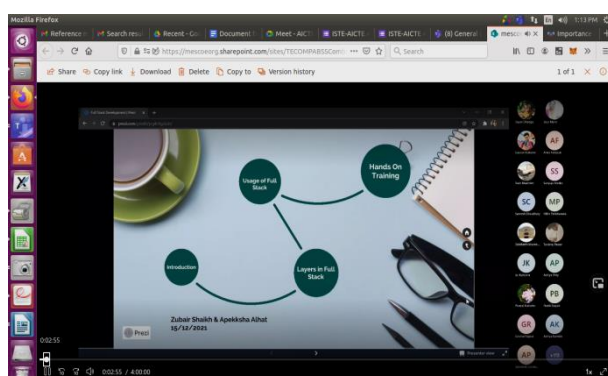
Mozilla Firefox

1:13 PM

Reference | Search resu | Recent - Go | Document | Meet - AICTE | ISTE-AICTE | ISTE-AICTE | (8) General | mesco | Importance

https://mescoeorg.sharepoint.com/sites/TECOMPARSSCom/ ... Search

Share Copy link Download Delete Copy to Version history

1 of 1

Full Stack Development (Zuba

Usage of Full Stack

Hands On Training

Introduction

Layers in Full Stack

Zubair Shaikh & Apekksha Alhat
15/12/2021

Prezi

Presenter view

AF

SS

SC

MP

JK

AP

PB

GR

AK

AP

0:02:55

0:02:55 / 4:00:00

1x